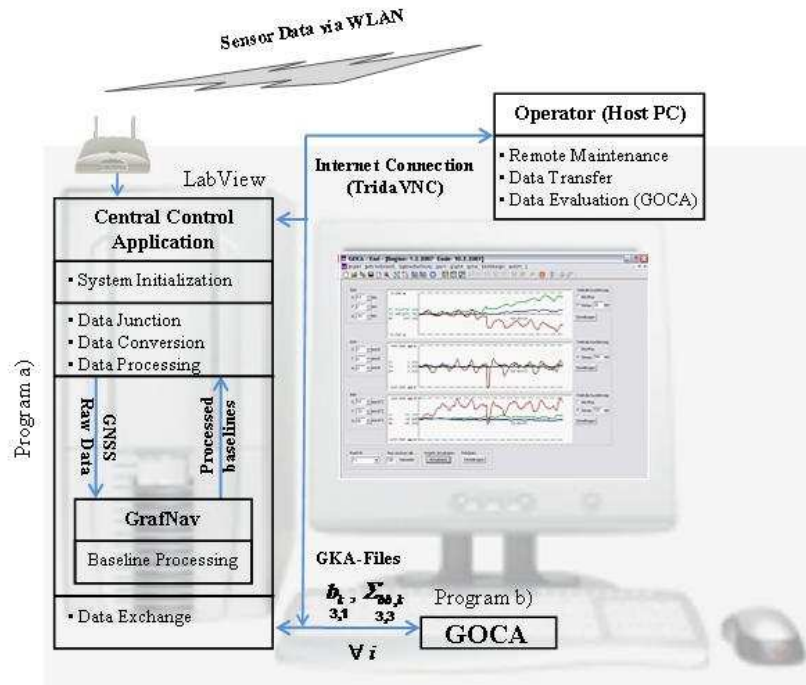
Sensor Data via WLAN

Operator (Host PC)

▪ Remote Maintenance
▪ Data Transfer
▪ Data Evaluation (GOCA)

Internet Connection (TridaVNC)

LabView

Central Control Application

▪ System Initialization

▪ Data Junction
▪ Data Conversion
▪ Data Processing

Program a)

GNSS Raw Data

Processed baselines

GrafNav

Baseline Processing

▪ Data Exchange

GKA-Files

$\underset{3,1}{b_i}$, $\underset{3,3}{\Sigma_{bb,i}}$

Program b)

GOCA

$\forall i$